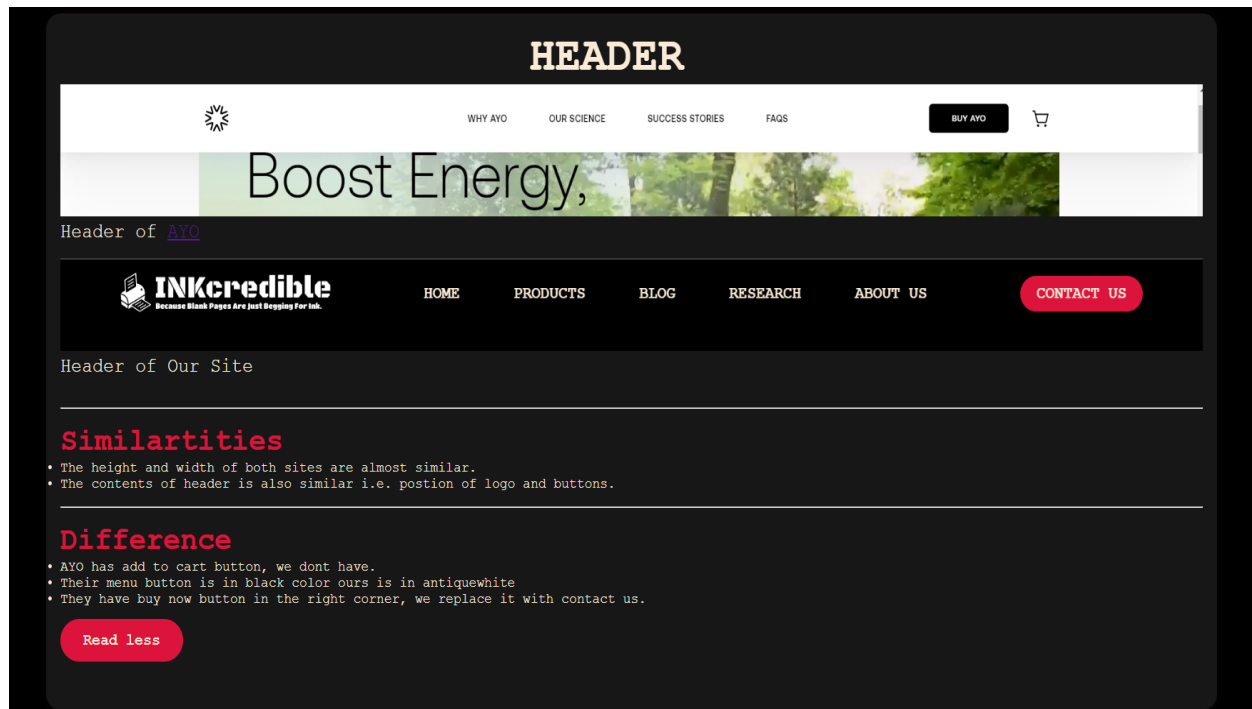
HEADER

WHY AYO OUR SCIENCE SUCCESS STORIES FAQS BUY AYO

Boost Energy,

Header of AYO

INKcredible
Because Blank Pages Are Just Begging For Ink.

HOME PRODUCTS BLOG RESEARCH ABOUT US CONTACT US

Header of Our Site

Similartities

• The height and width of both sites are almost similar.
• The contents of header is also similar i.e. postion of logo and buttons.

Difference

• AYO has add to cart button, we dont have.
• Their menu button is in black color ours is in antiquewhite
• They have buy now button in the right corner, we replace it with contact us.

Read less